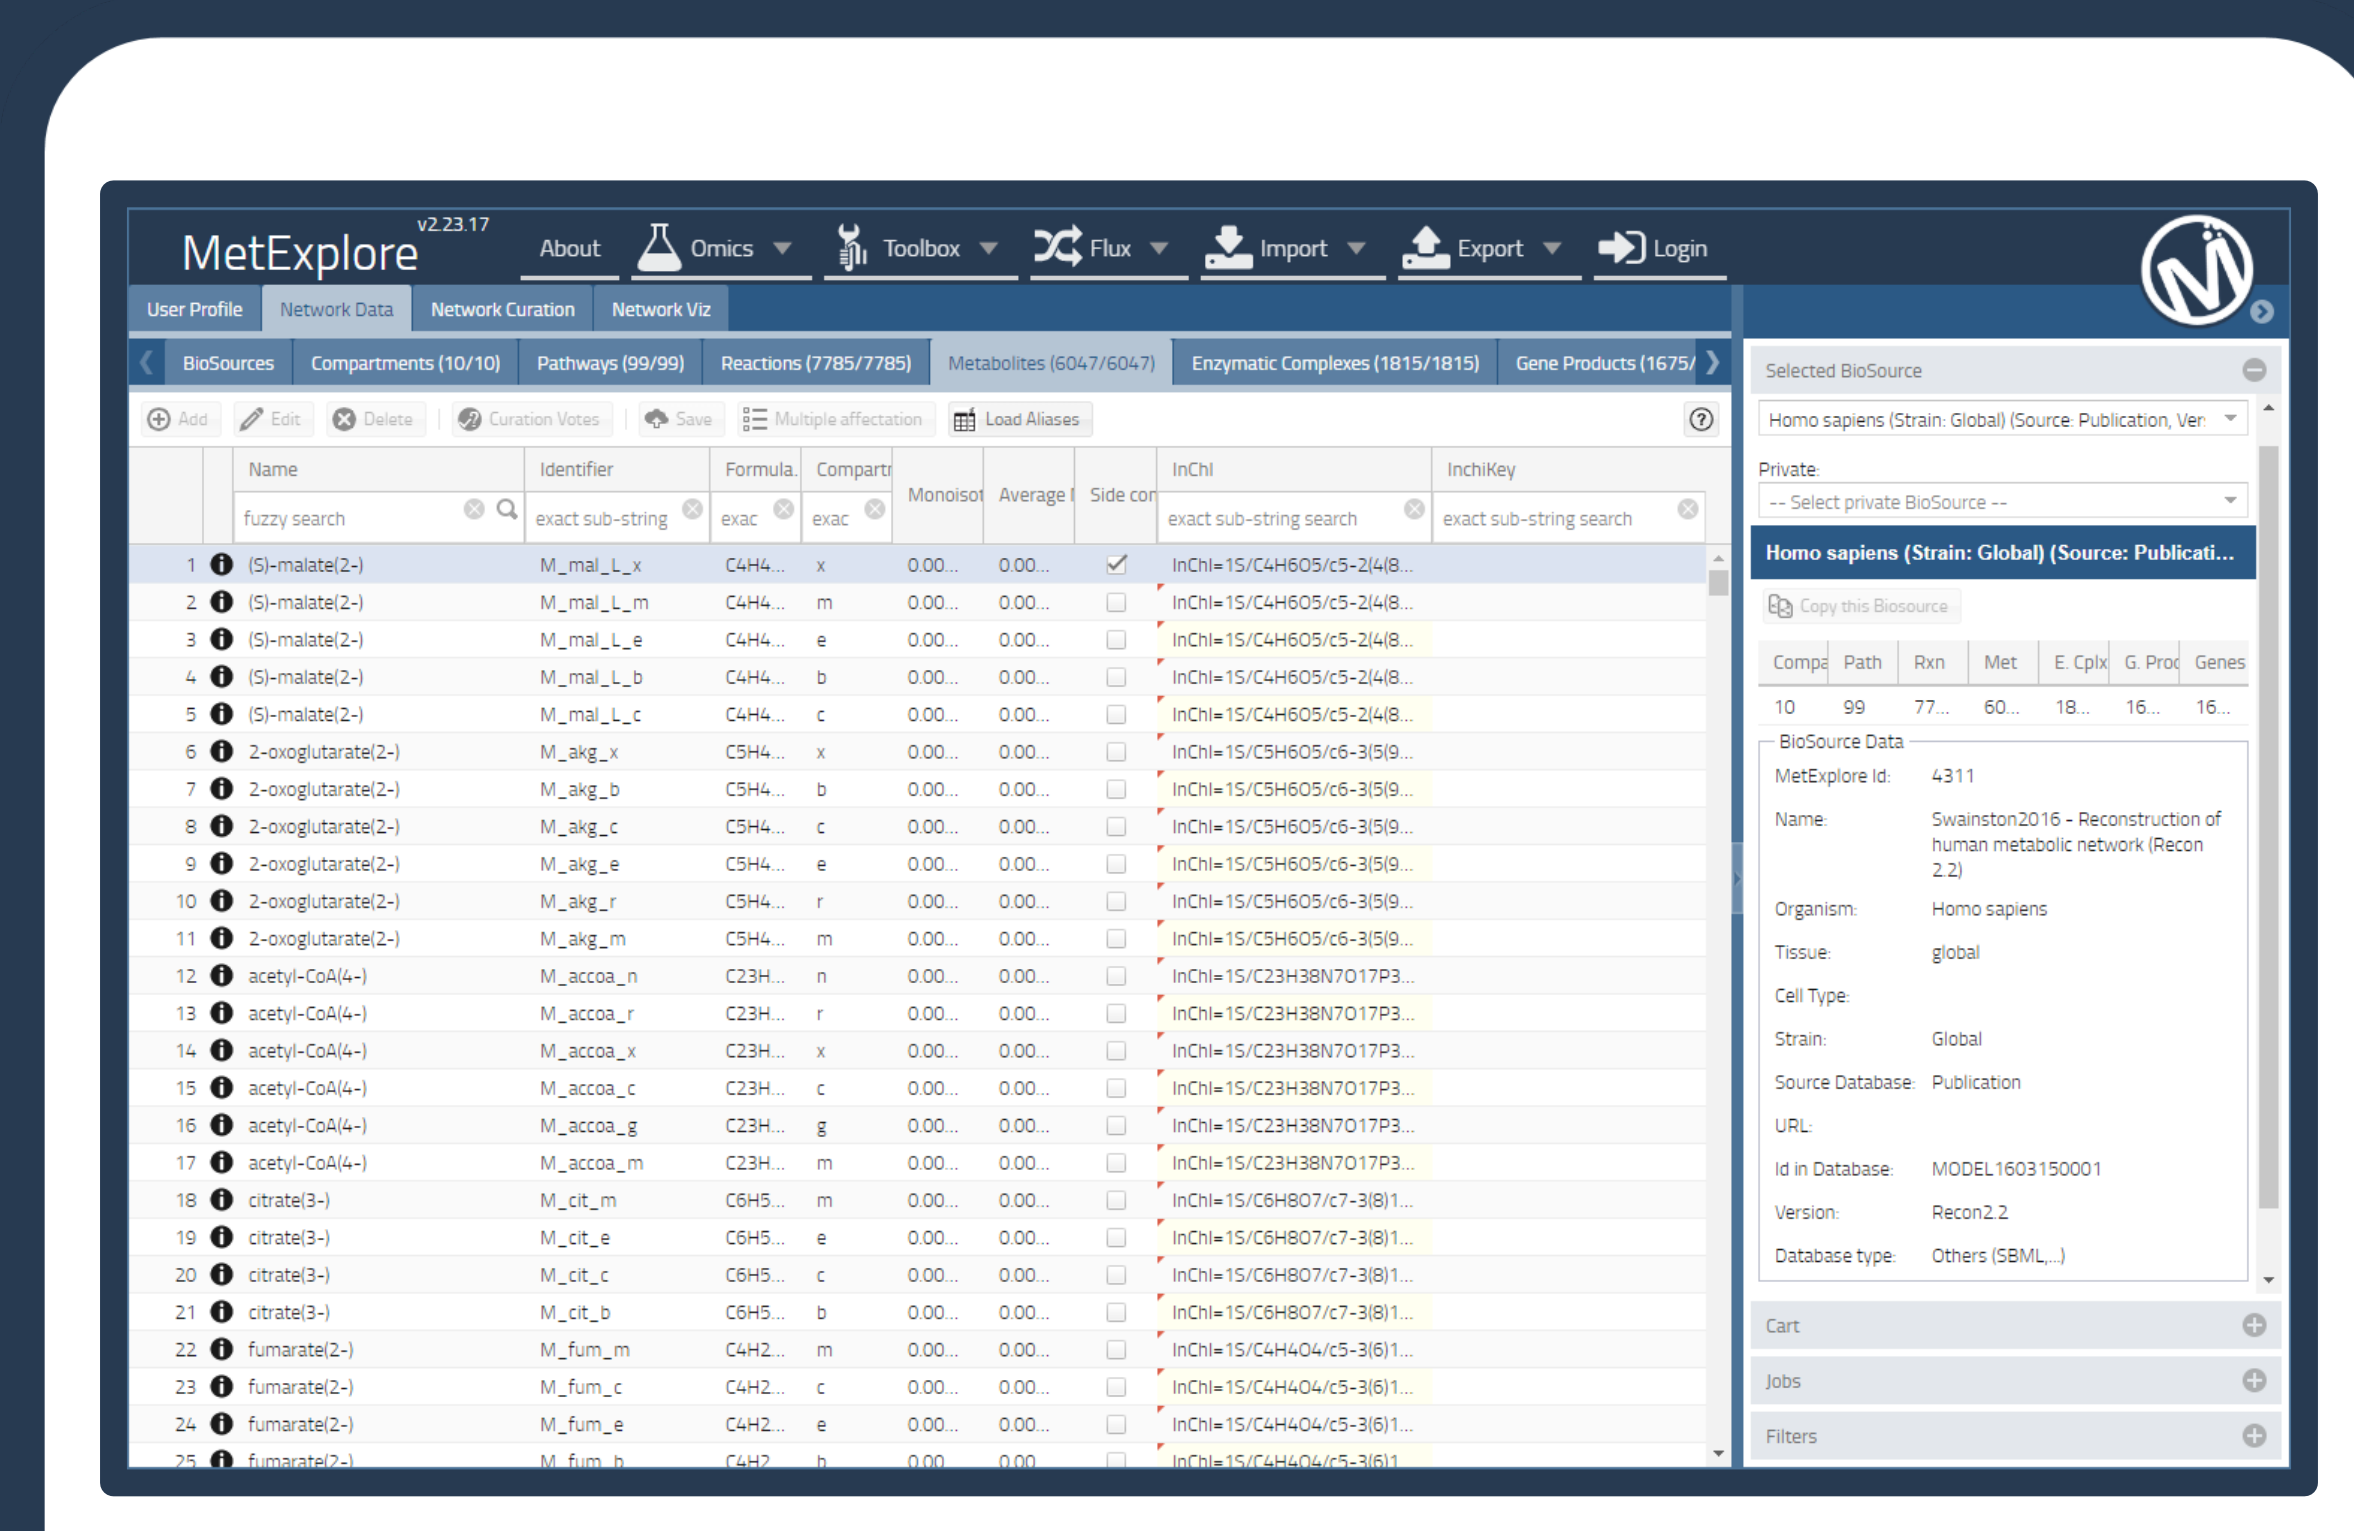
MetExplore v2.23.17

About | Omics | Toolbox | Flux | Import | Export | Login

User Profile | Network Data | Network Curation | Network Viz

BioSources | Compartments (10/10) | Pathways (99/99) | Reactions (7785/7785) | Metabolites (6047/6047) | Enzymatic Complexes (1815/1815) | Gene Products (1675/

Add | Edit | Delete | Curation Votes | Save | Multiple affectation | Load Aliases

| | Name | Identifier | Formula | Compartı | Monoisot | Average | Side cor | InChI | InchiKey |
|---|---|---|---|---|---|---|---|---|---|
| | fuzzy search | exact sub-string | exac | exac | | | | exact sub-string search | exact sub-string search |
| 1 | (S)-malate(2-) | M_mal_L_x | C4H4... | x | 0.00... | 0.00... | ✓ | InChI=1S/C4H6O5/c5-2(4(8... | |
| 2 | (S)-malate(2-) | M_mal_L_m | C4H4... | m | 0.00... | 0.00... | | InChI=1S/C4H6O5/c5-2(4(8... | |
| 3 | (S)-malate(2-) | M_mal_L_e | C4H4... | e | 0.00... | 0.00... | | InChI=1S/C4H6O5/c5-2(4(8... | |
| 4 | (S)-malate(2-) | M_mal_L_b | C4H4... | b | 0.00... | 0.00... | | InChI=1S/C4H6O5/c5-2(4(8... | |
| 5 | (S)-malate(2-) | M_mal_L_c | C4H4... | c | 0.00... | 0.00... | | InChI=1S/C4H6O5/c5-2(4(8... | |
| 6 | 2-oxoglutarate(2-) | M_akg_x | C5H4... | x | 0.00... | 0.00... | | InChI=1S/C5H6O5/c6-3(5(9... | |
| 7 | 2-oxoglutarate(2-) | M_akg_b | C5H4... | b | 0.00... | 0.00... | | InChI=1S/C5H6O5/c6-3(5(9... | |
| 8 | 2-oxoglutarate(2-) | M_akg_c | C5H4... | c | 0.00... | 0.00... | | InChI=1S/C5H6O5/c6-3(5(9... | |
| 9 | 2-oxoglutarate(2-) | M_akg_e | C5H4... | e | 0.00... | 0.00... | | InChI=1S/C5H6O5/c6-3(5(9... | |
| 10 | 2-oxoglutarate(2-) | M_akg_r | C5H4... | r | 0.00... | 0.00... | | InChI=1S/C5H6O5/c6-3(5(9... | |
| 11 | 2-oxoglutarate(2-) | M_akg_m | C5H4... | m | 0.00... | 0.00... | | InChI=1S/C5H6O5/c6-3(5(9... | |
| 12 | acetyl-CoA(4-) | M_accoa_n | C23H... | n | 0.00... | 0.00... | | InChI=1S/C23H38N7O17P3... | |
| 13 | acetyl-CoA(4-) | M_accoa_r | C23H... | r | 0.00... | 0.00... | | InChI=1S/C23H38N7O17P3... | |
| 14 | acetyl-CoA(4-) | M_accoa_x | C23H... | x | 0.00... | 0.00... | | InChI=1S/C23H38N7O17P3... | |
| 15 | acetyl-CoA(4-) | M_accoa_c | C23H... | c | 0.00... | 0.00... | | InChI=1S/C23H38N7O17P3... | |
| 16 | acetyl-CoA(4-) | M_accoa_g | C23H... | g | 0.00... | 0.00... | | InChI=1S/C23H38N7O17P3... | |
| 17 | acetyl-CoA(4-) | M_accoa_m | C23H... | m | 0.00... | 0.00... | | InChI=1S/C23H38N7O17P3... | |
| 18 | citrate(3-) | M_cit_m | C6H5... | m | 0.00... | 0.00... | | InChI=1S/C6H8O7/c7-3(8)1... | |
| 19 | citrate(3-) | M_cit_e | C6H5... | e | 0.00... | 0.00... | | InChI=1S/C6H8O7/c7-3(8)1... | |
| 20 | citrate(3-) | M_cit_c | C6H5... | c | 0.00... | 0.00... | | InChI=1S/C6H8O7/c7-3(8)1... | |
| 21 | citrate(3-) | M_cit_b | C6H5... | b | 0.00... | 0.00... | | InChI=1S/C6H8O7/c7-3(8)1... | |
| 22 | fumarate(2-) | M_fum_m | C4H2... | m | 0.00... | 0.00... | | InChI=1S/C4H4O4/c5-3(6)1... | |
| 23 | fumarate(2-) | M_fum_c | C4H2... | c | 0.00... | 0.00... | | InChI=1S/C4H4O4/c5-3(6)1... | |
| 24 | fumarate(2-) | M_fum_e | C4H2... | e | 0.00... | 0.00... | | InChI=1S/C4H4O4/c5-3(6)1... | |
| 25 | fumarate(2-) | M_fum_b | C4H2... | b | 0.00... | 0.00... | | InChI=1S/C4H4O4/c5-3(6)1... | |

Selected BioSource
Homo sapiens (Strain: Global) (Source: Publication, Ver
Private:
-- Select private BioSource --
Homo sapiens (Strain: Global) (Source: Publicati...
Copy this Biosource

| Compa | Path | Rxn | Met | E. Cplx | G. Proc | Genes |
|---|---|---|---|---|---|---|
| 10 | 99 | 77... | 60... | 18... | 16... | 16... |

BioSource Data
MetExplore Id: 4311
Name: Swainston2016 - Reconstruction of human metabolic network (Recon 2.2)
Organism: Homo sapiens
Tissue: global
Cell Type:
Strain: Global
Source Database: Publication
URL:
Id in Database: MODEL1603150001
Version: Recon2.2
Database type: Others (SBML,...)

Cart
Jobs
Filters